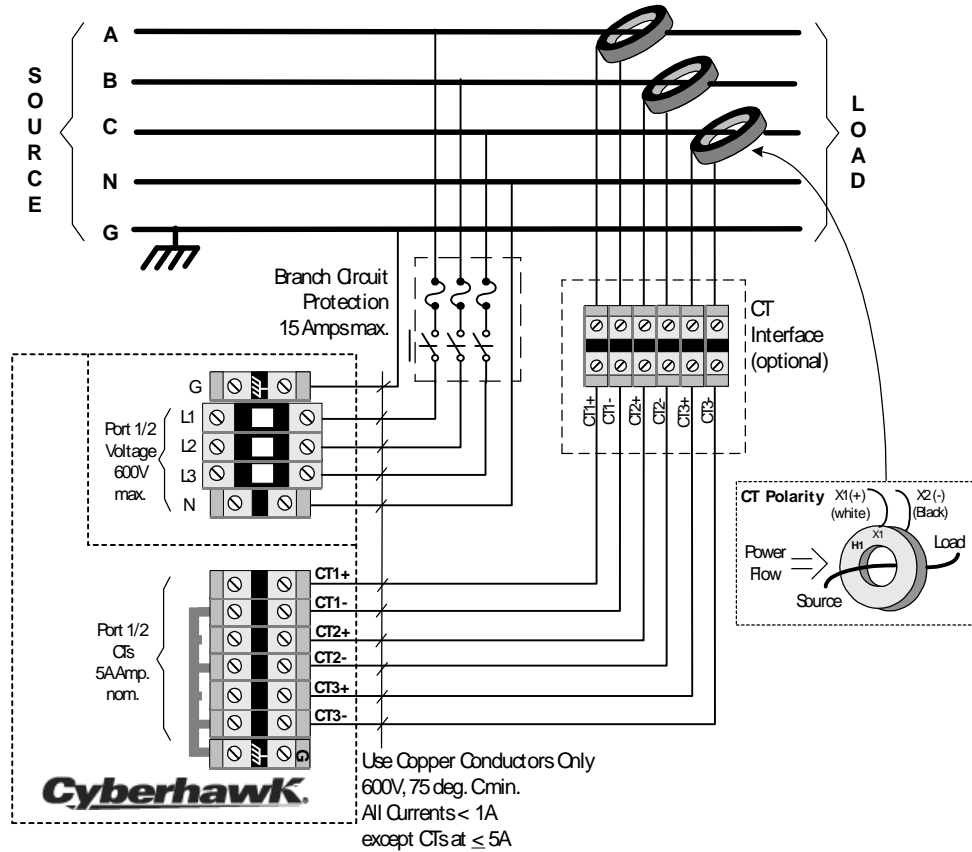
SOURCE

A
B
C
N
G

LOAD

Branch Circuit Protection 15 Amps max.

CT Interface (optional)

CT1+ CT1- CT2+ CT2- CT3+ CT3-

G
L1
L2
L3
N

Port 1/2 Voltage 600V max.

CT1+
CT1-
CT2+
CT2-
CT3+
CT3-
G

Port 1/2 CTs 5A Amp. nom.

CT Polarity X1(+) (white) X2(-) (Back) H1 X1 Power Flow Load Source

Cyberhawk.

Use Copper Conductors Only
600V, 75 deg. C min.
All Currents < 1A
except CTs at $\leq$ 5A